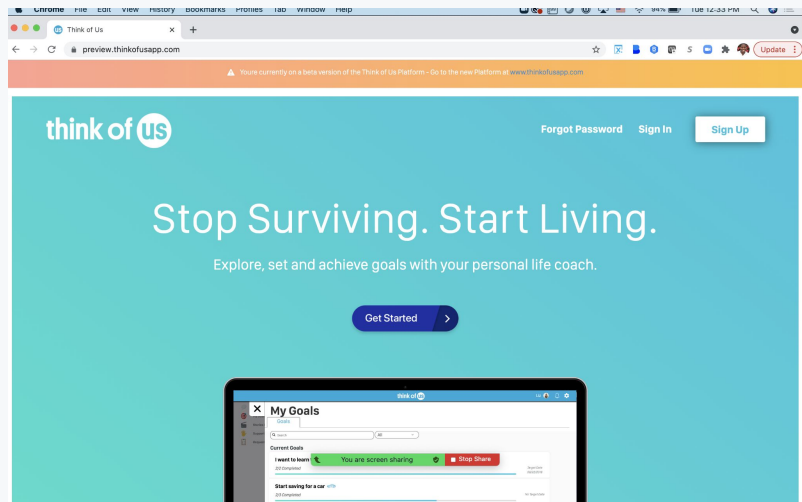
Chrome File Edit View History Bookmarks Profiles Tab Window Help

94% Tue 12:33 PM

Think of Us ×

preview.thinkofusapp.com

Update

You're currently on a beta version of the Think of Us Platform - Go to the new Platform at www.thinkofusapp.com

think of us

Forgot Password Sign In Sign Up

Stop Surviving. Start Living.

Explore, set and achieve goals with your personal life coach.

Get Started

think of us

My Goals

Goals

All

Current Goals

I want to learn

2/2 Completed

You are screen sharing

Stop Share

Start saving for a car

2/3 Completed